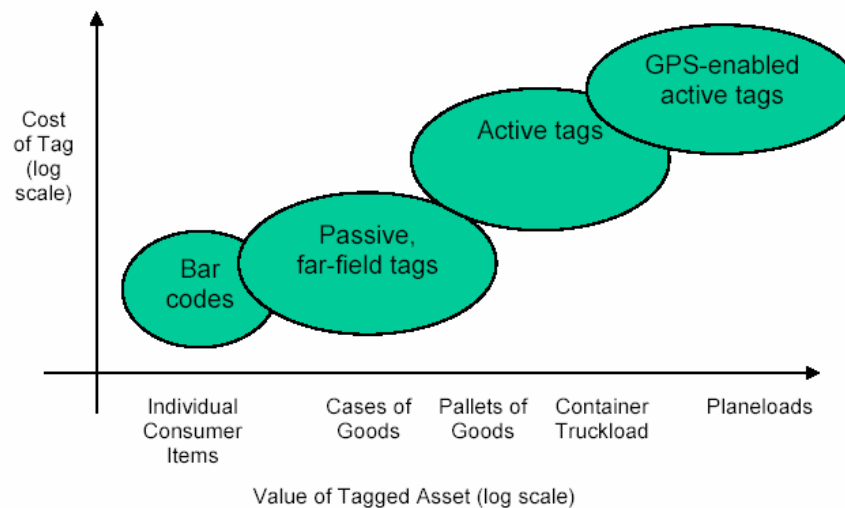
Cost of Tag (log scale)

GPS-enabled active tags

Active tags

Passive, far-field tags

Bar codes

Individual Consumer Items

Cases of Goods

Pallets of Goods

Container Truckload

Planeloads

Value of Tagged Asset (log scale)